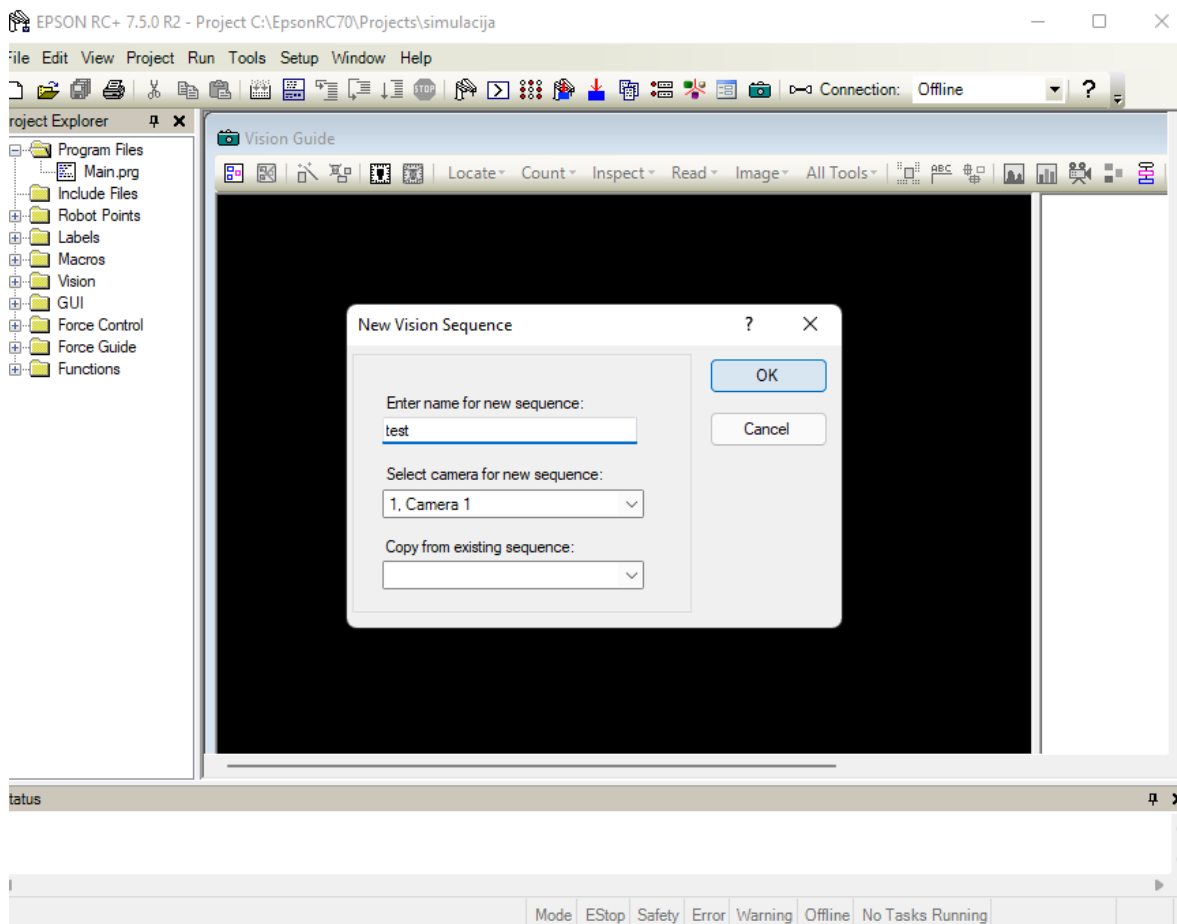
EPSON RC+ 7.5.0 R2 - Project C:\EpsonRC70\Projects\simulacija

File Edit View Project Run Tools Setup Window Help

Connection: Offline ?

roject Explorer

Program Files
Main.prg
Include Files
Robot Points
Labels
Macros
Vision
GUI
Force Control
Force Guide
Functions

Vision Guide

Locate Count Inspect Read Image All Tools

New Vision Sequence ? X

Enter name for new sequence:
test

Select camera for new sequence:
1, Camera 1

Copy from existing sequence:

OK

Cancel

tatus

Mode EStop Safety Error Warning Offline No Tasks Running